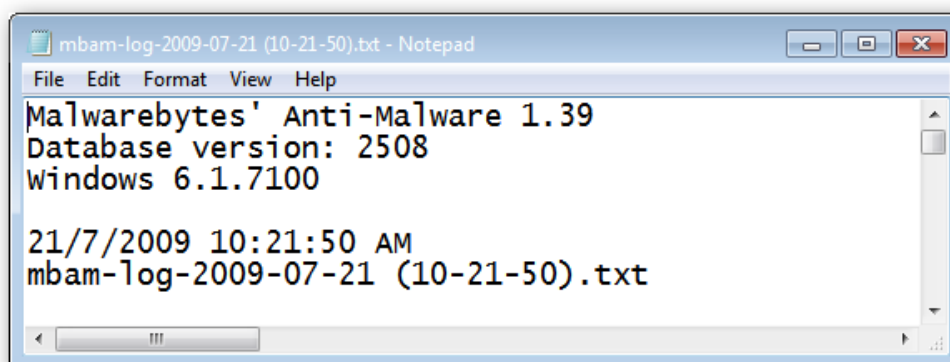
mbam-log-2009-07-21 (10-21-50).txt - Notepad

File Edit Format View Help

Malwarebytes' Anti-Malware 1.39
Database version: 2508
Windows 6.1.7100

21/7/2009 10:21:50 AM
mbam-log-2009-07-21 (10-21-50).txt